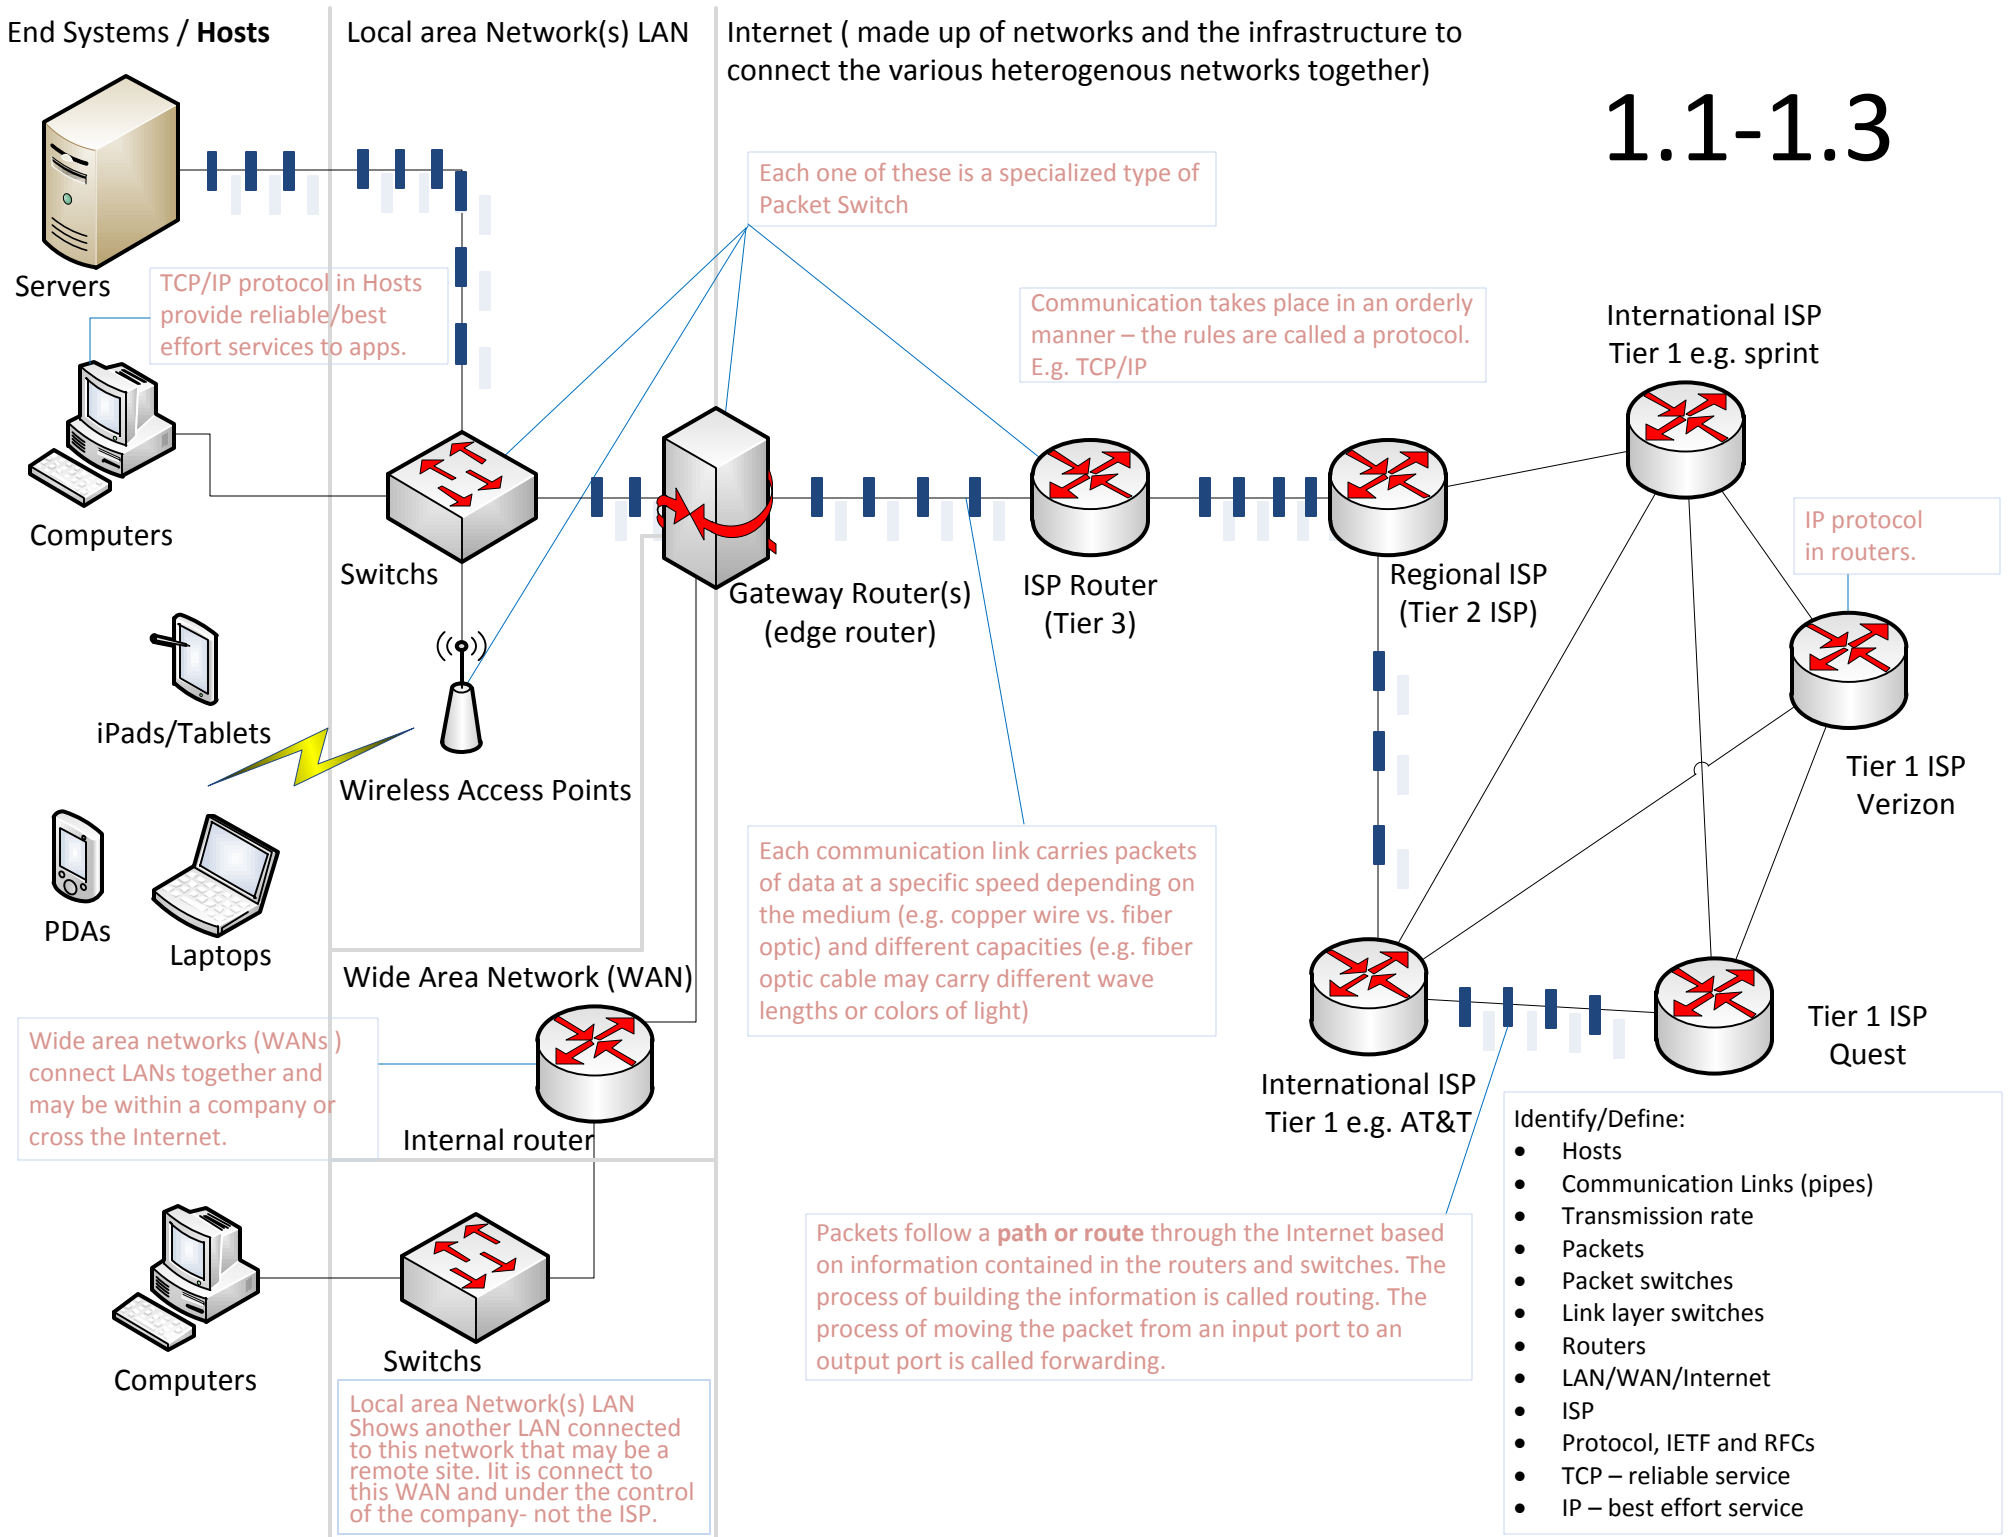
End Systems / **Hosts**

Local area Network(s) LAN

Internet ( made up of networks and the infrastructure to connect the various heterogenous networks together)

1.1-1.3

Each one of these is a specialized type of Packet Switch

Servers

TCP/IP protocol in Hosts provide reliable/best effort services to apps.

Communication takes place in an orderly manner – the rules are called a protocol. E.g. TCP/IP

International ISP Tier 1 e.g. sprint

Computers

Switchs

Gateway Router(s) (edge router)

ISP Router (Tier 3)

Regional ISP (Tier 2 ISP)

IP protocol in routers.

iPads/Tablets

Wireless Access Points

Tier 1 ISP Verizon

PDAs

Laptops

Each communication link carries packets of data at a specific speed depending on the medium (e.g. copper wire vs. fiber optic) and different capacities (e.g. fiber optic cable may carry different wave lengths or colors of light)

Wide Area Network (WAN)

Wide area networks (WANs ) connect LANs together and may be within a company or cross the Internet.

Internal router

Tier 1 ISP Quest

International ISP Tier 1 e.g. AT&T

Identify/Define:
- Hosts
- Communication Links (pipes)
- Transmission rate
- Packets
- Packet switches
- Link layer switches
- Routers
- LAN/WAN/Internet
- ISP
- Protocol, IETF and RFCs
- TCP – reliable service
- IP – best effort service

Packets follow a **path or route** through the Internet based on information contained in the routers and switches. The process of building the information is called routing. The process of moving the packet from an input port to an output port is called forwarding.

Computers

Switchs

Local area Network(s) LAN Shows another LAN connected to this network that may be a remote site. Iit is connect to this WAN and under the control of the company- not the ISP.